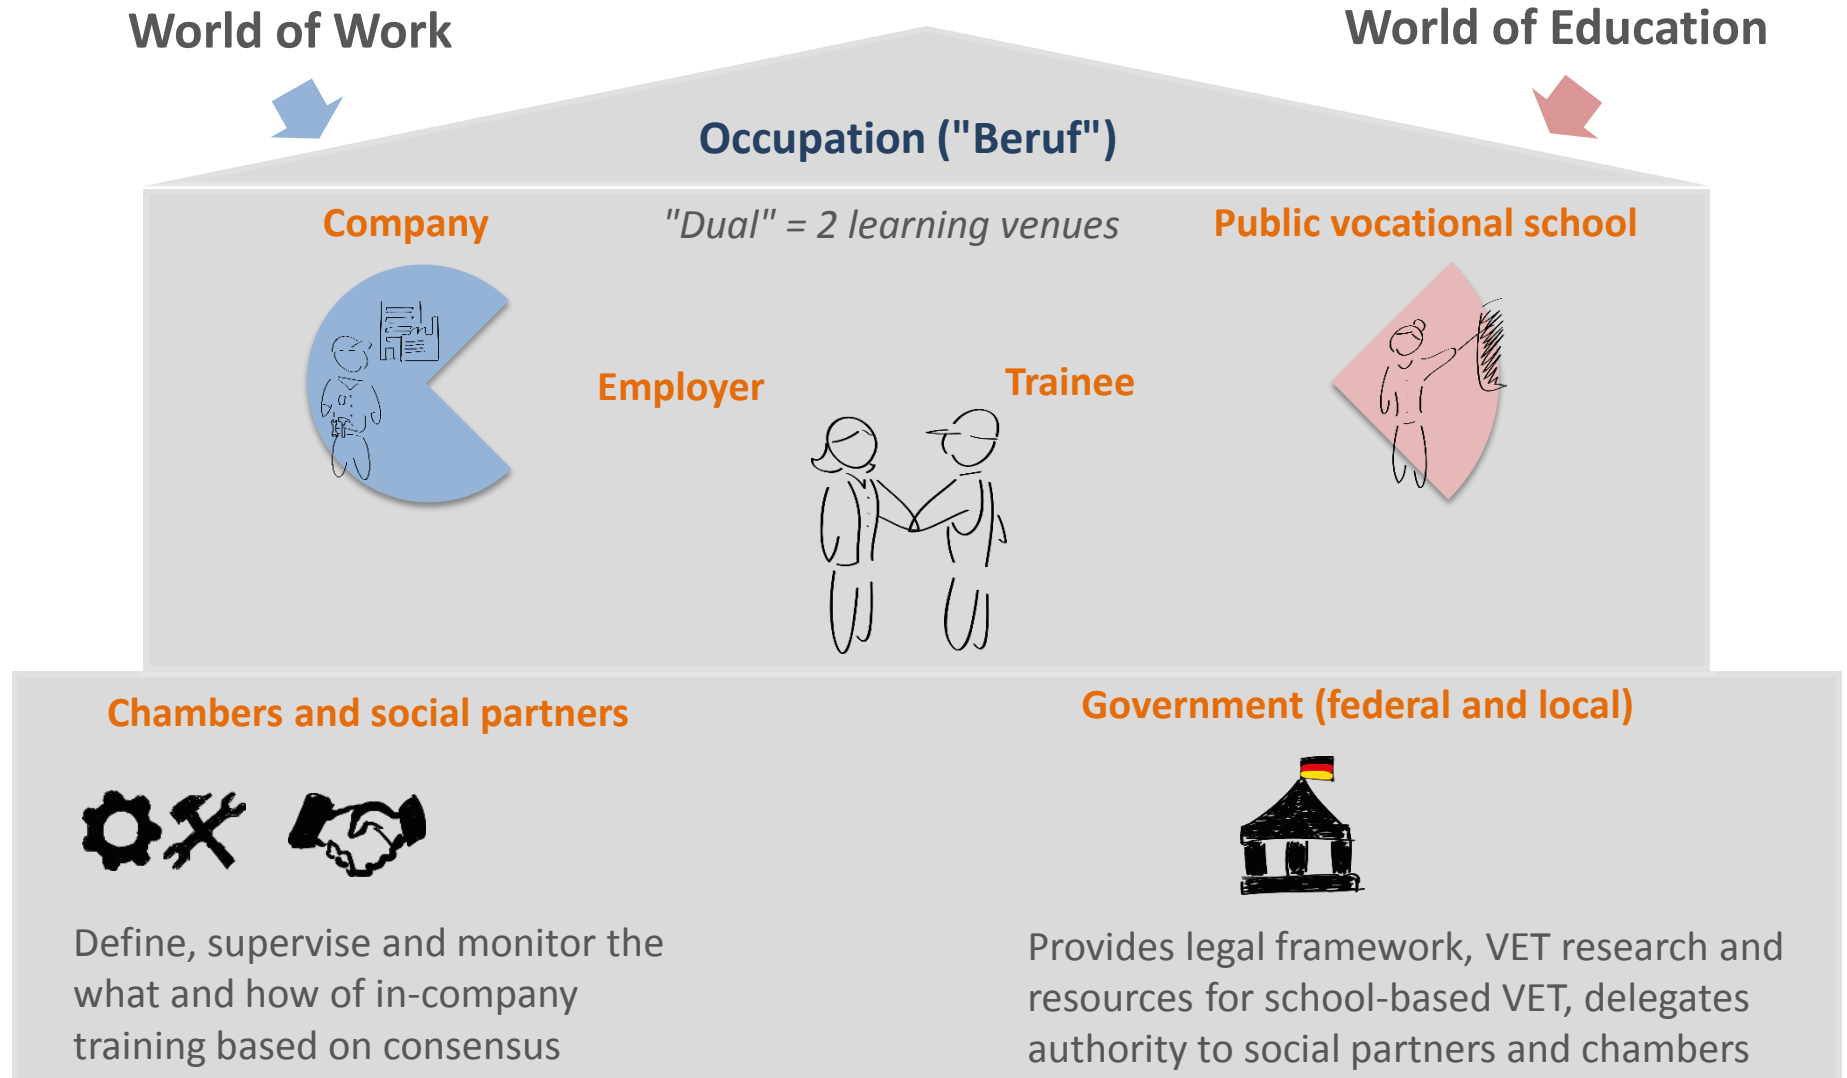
World of Work

World of Education

Occupation ("Beruf")

Company

"Dual" = 2 learning venues

Public vocational school

Employer

Trainee

Chambers and social partners

Government (federal and local)

Define, supervise and monitor the what and how of in-company training based on consensus

Provides legal framework, VET research and resources for school-based VET, delegates authority to social partners and chambers